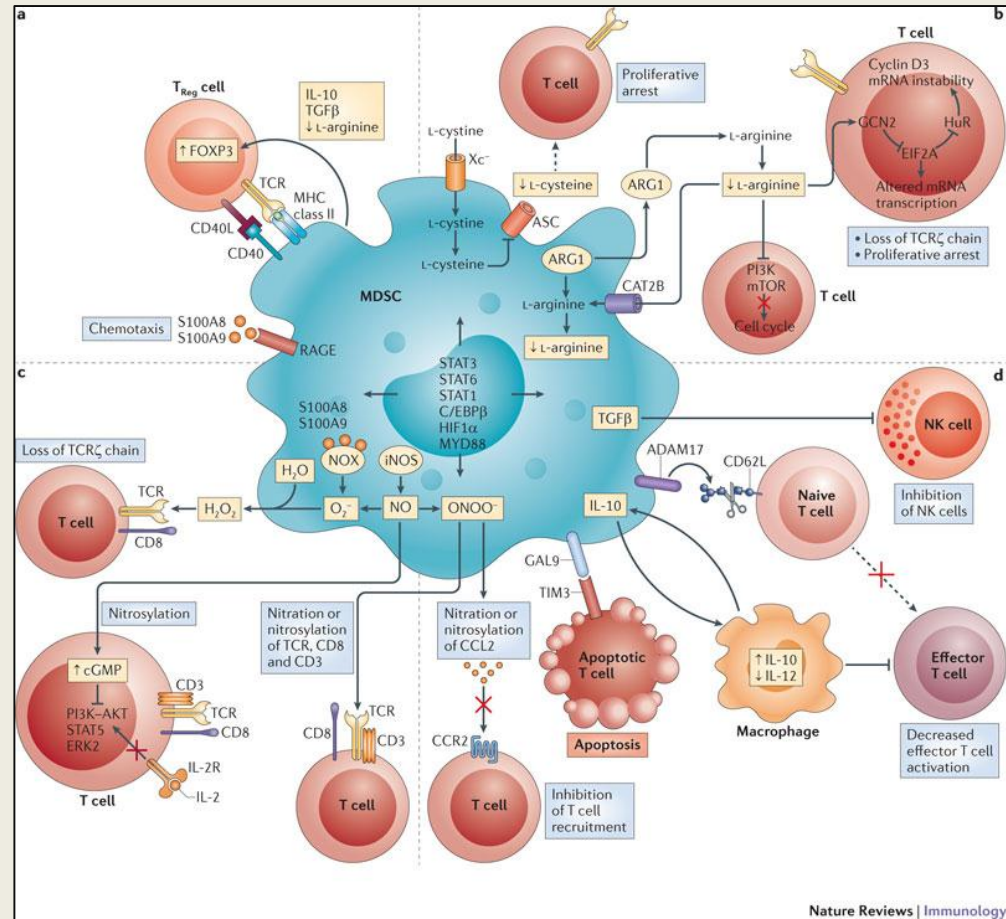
a

b

T$_{Reg}$ cell

↑ FOXP3

IL-10
TGFβ
↓ L-arginine

TCR
MHC class II
CD40L
CD40

L-cystine
Xc$^-$
L-cystine
L-cysteine
ASC

T cell
Proliferative arrest

↓ L-cysteine

ARG1
L-arginine
↓ L-arginine

T cell
Cyclin D3 mRNA instability
GCN2
HuR
EIF2A
Altered mRNA transcription

• Loss of TCRζ chain
• Proliferative arrest

ARG1
CAT2B
L-arginine
↓ L-arginine

PI3K
mTOR
Cell cycle
T cell

MDSC

Chemotaxis
S100A8
S100A9
RAGE

c

d

STAT3
STAT6
STAT1
C/EBPβ
HIF1α
MYD88

S100A8
S100A9

TGFβ

NK cell
Inhibition of NK cells

Loss of TCRζ chain

NOX
iNOS
H$_2$O
O$_2^-$
NO
ONOO$^-$
H$_2$O$_2$

T cell
TCR
CD8

ADAM17
CD62L
Naive T cell

IL-10

GAL9
TIM3

Nitrosylation

Nitration or nitrosylation of TCR, CD8 and CD3

Nitration or nitrosylation of CCL2

Apoptotic T cell
Apoptosis

↑ IL-10
↓ IL-12
Macrophage

Effector T cell
Decreased effector T cell activation

↑ cGMP
PI3K–AKT
STAT5
ERK2
CD3
TCR
CD8
IL-2R
IL-2
T cell

CD8
TCR
CD3
T cell

CCR2
T cell
Inhibition of T cell recruitment

Nature Reviews | Immunology